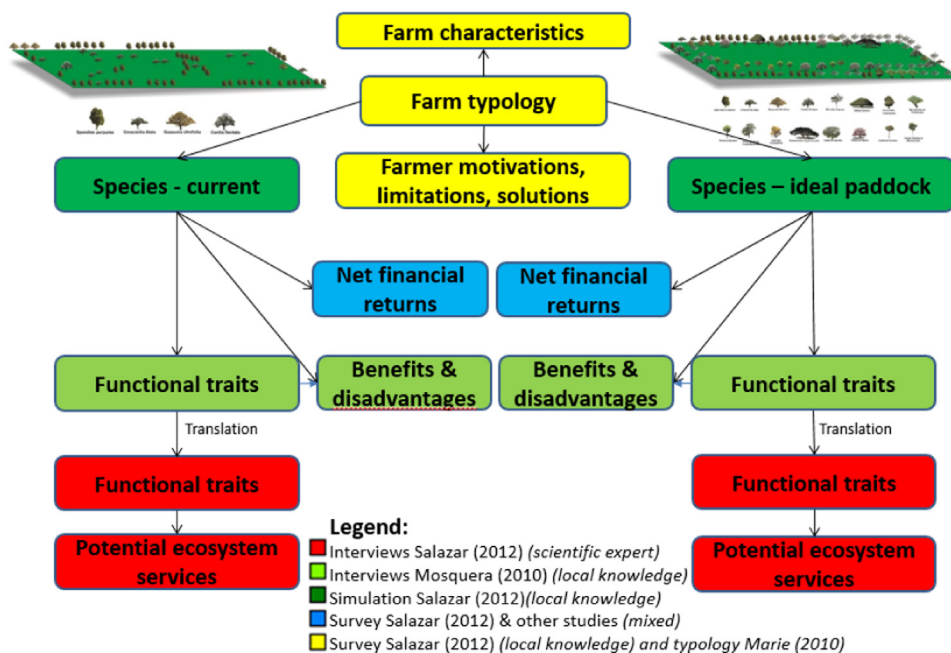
Farm characteristics

Farm typology

Farmer motivations, limitations, solutions

Spondias purpurea

Guazuma ulmifolia

Cordia dentata

Species - current

Species – ideal paddock

Net financial returns

Net financial returns

Functional traits

Benefits & disadvantages

Benefits & disadvantages

Functional traits

Translation

Translation

Functional traits

Functional traits

Potential ecosystem services

Potential ecosystem services

Legend:
Interviews Salazar (2012) (scientific expert)
Interviews Mosquera (2010) (local knowledge)
Simulation Salazar (2012)(local knowledge)
Survey Salazar (2012) & other studies (mixed)
Survey Salazar (2012) (local knowledge) and typology Marie (2010)